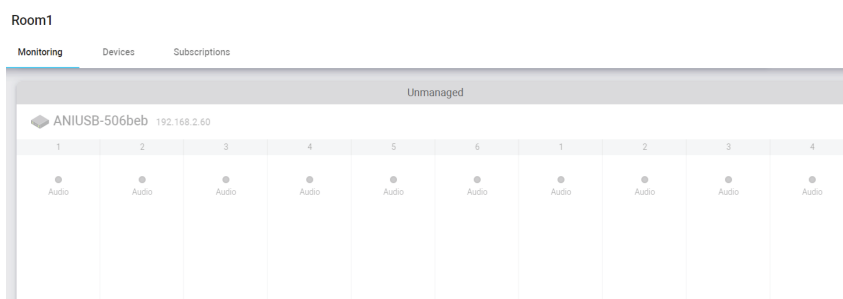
Room1

Monitoring Devices Subscriptions

Unmanaged

ANIUSB-506beb 192.168.2.60

| 1 | 2 | 3 | 4 | 5 | 6 | 1 | 2 | 3 | 4 |
|---|---|---|---|---|---|---|---|---|---|
| Audio | Audio | Audio | Audio | Audio | Audio | Audio | Audio | Audio | Audio |